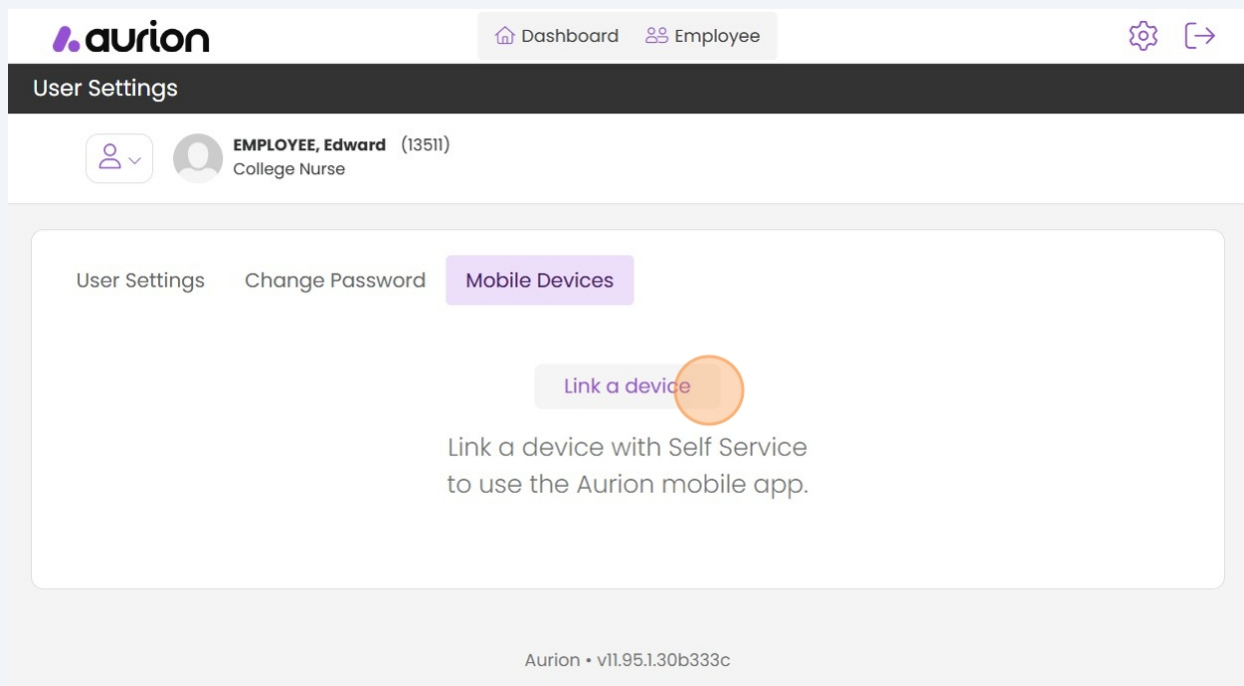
aurion

Dashboard Employee

User Settings

EMPLOYEE, Edward (13511)
College Nurse

User Settings Change Password Mobile Devices

Link a device

Link a device with Self Service to use the Aurion mobile app.

Aurion • v11.95.1.30b333c